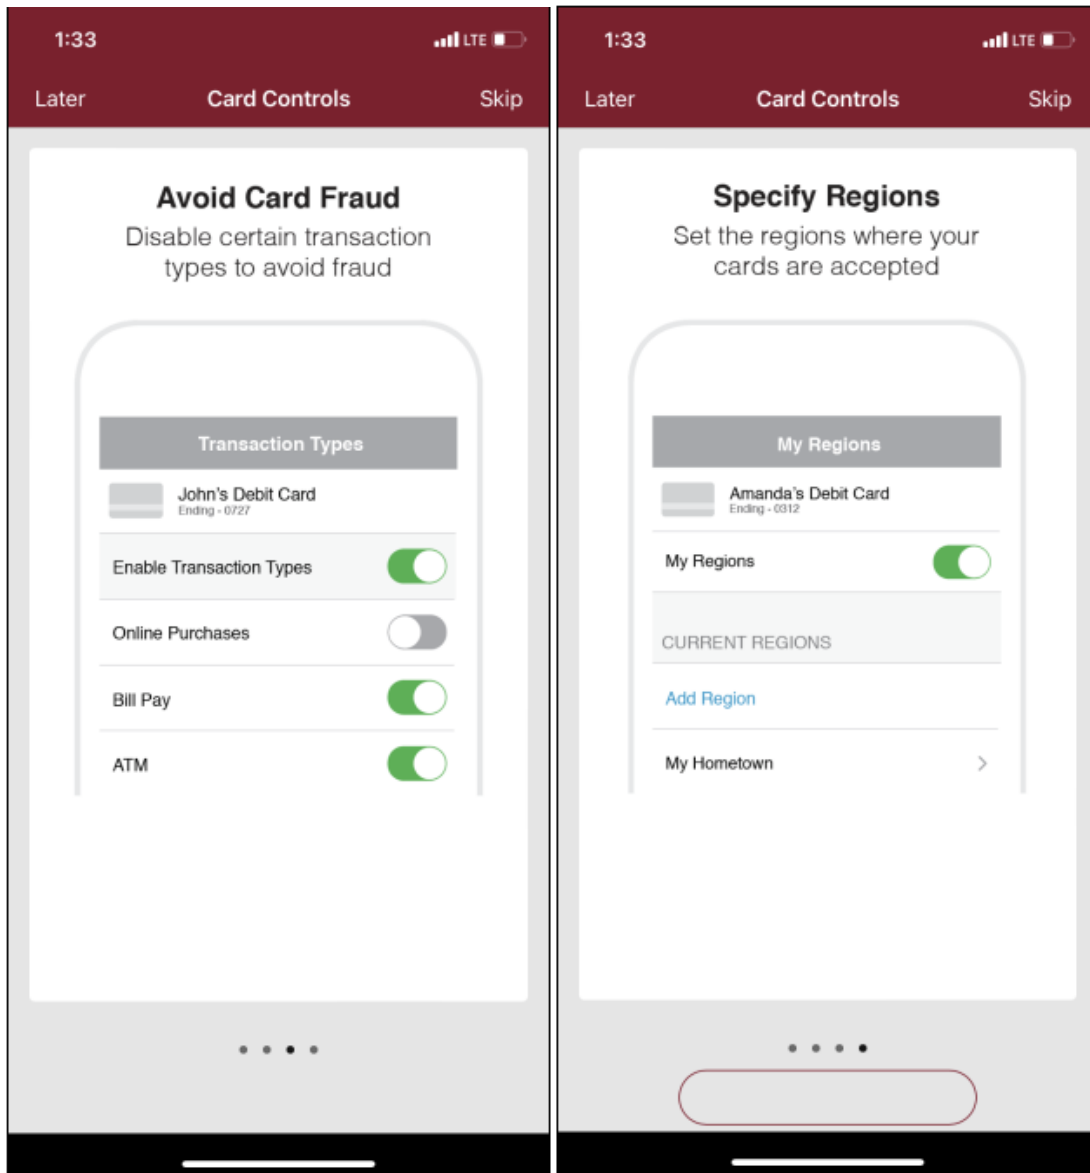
1:33
LTE
Later
Card Controls
Skip

Avoid Card Fraud
Disable certain transaction types to avoid fraud

Transaction Types
John's Debit Card
Ending - 0727
Enable Transaction Types
Online Purchases
Bill Pay
ATM

1:33
LTE
Later
Card Controls
Skip

Specify Regions
Set the regions where your cards are accepted

My Regions
Amanda's Debit Card
Ending - 0312
My Regions
CURRENT REGIONS
Add Region
My Hometown